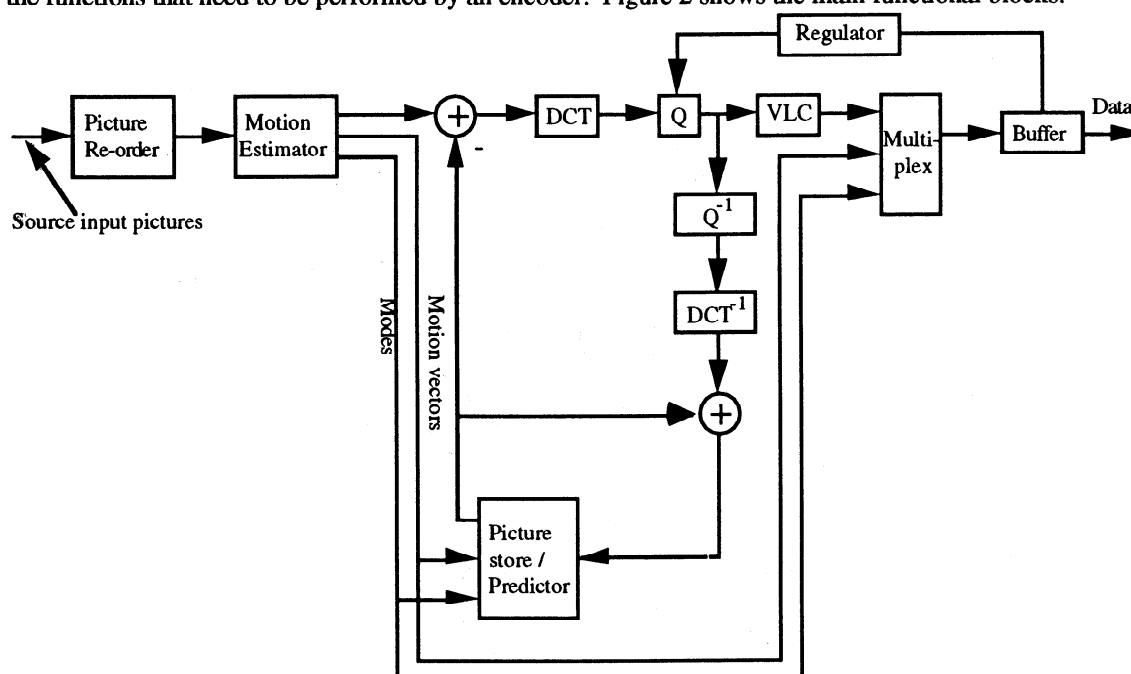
the functions that need to be performed by an encoder. Figure 2 shows the main functional blocks.

Regulator

Picture Re-order

Motion Estimator

$+$

-

DCT

Q

VLC

Multiplex

Buffer

Data

Source input pictures

$Q^{-1}$

$DCT^{-1}$

Modes

Motion vectors

$+$

Picture store / Predictor